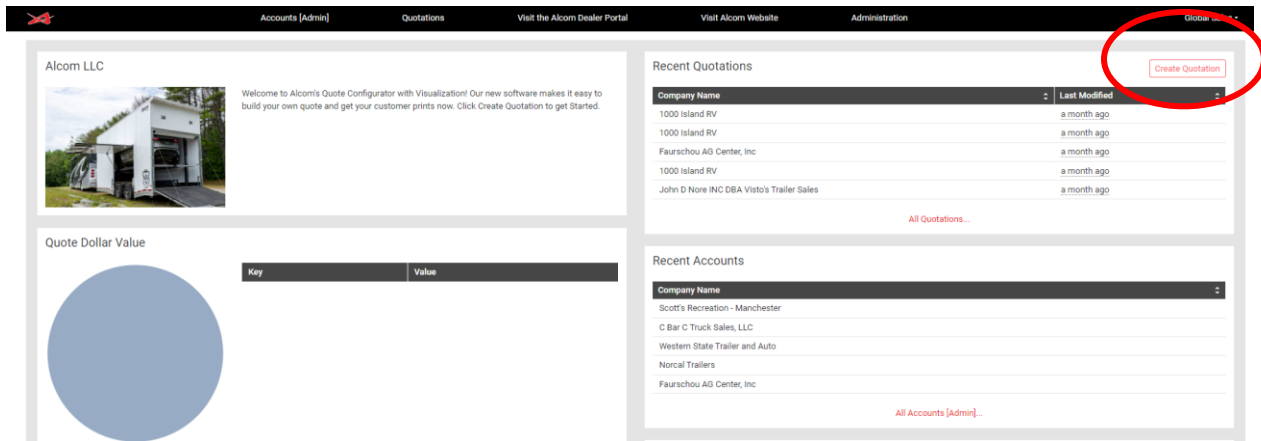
Accounts [Admin] Quotations Visit the Alcom Dealer Portal Visit Alcom Website Administration Global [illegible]

Alcom LLC

Welcome to Alcom's Quote Configurator with Visualization! Our new software makes it easy to build your own quote and get your customer prints now. Click Create Quotation to get Started.

Quote Dollar Value

| Key | Value |
|---|---|

Recent Quotations

Create Quotation

| Company Name | Last Modified |
|---|---|
| 1000 Island RV | a month ago |
| 1000 Island RV | a month ago |
| Faurschou AG Center, Inc | a month ago |
| 1000 Island RV | a month ago |
| John D Nore INC DBA Visto's Trailer Sales | a month ago |

All Quotations...

Recent Accounts

| Company Name |
|---|
| Scott's Recreation - Manchester |
| C Bar C Truck Sales, LLC |
| Western State Trailer and Auto |
| Norcal Trailers |
| Faurschou AG Center, Inc |

All Accounts [Admin]...